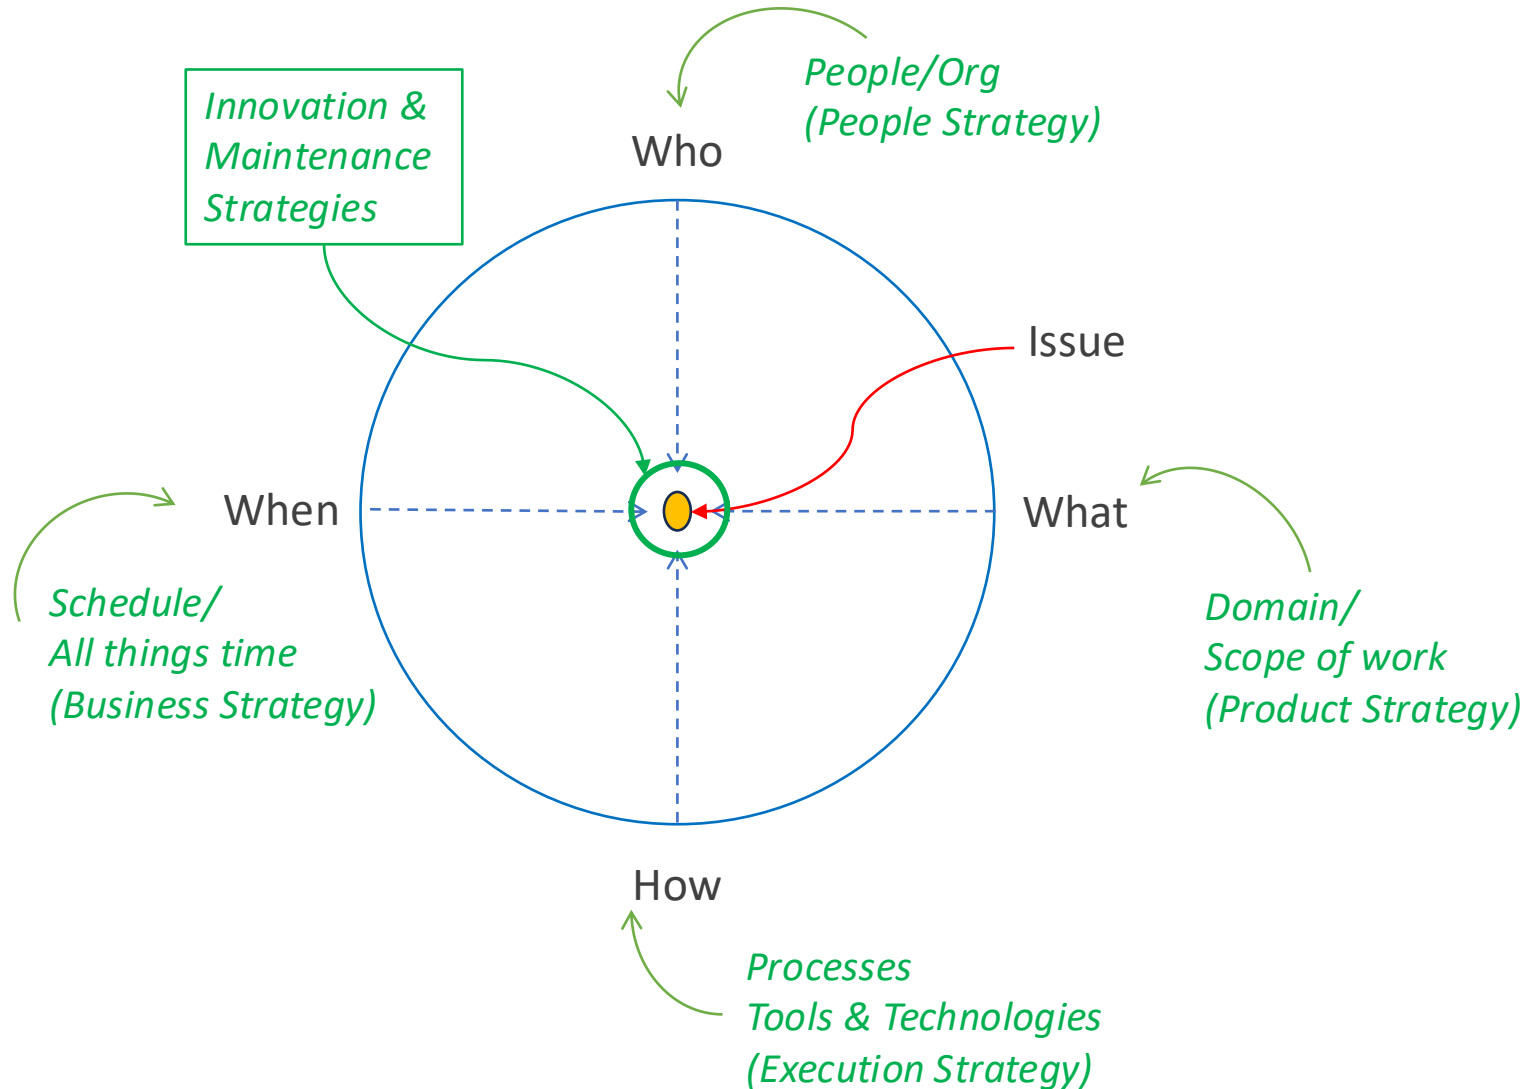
People/Org
(People Strategy)

Innovation &
Maintenance
Strategies

Who

Issue

When

What

Schedule/
All things time
(Business Strategy)

Domain/
Scope of work
(Product Strategy)

How

Processes
Tools & Technologies
(Execution Strategy)